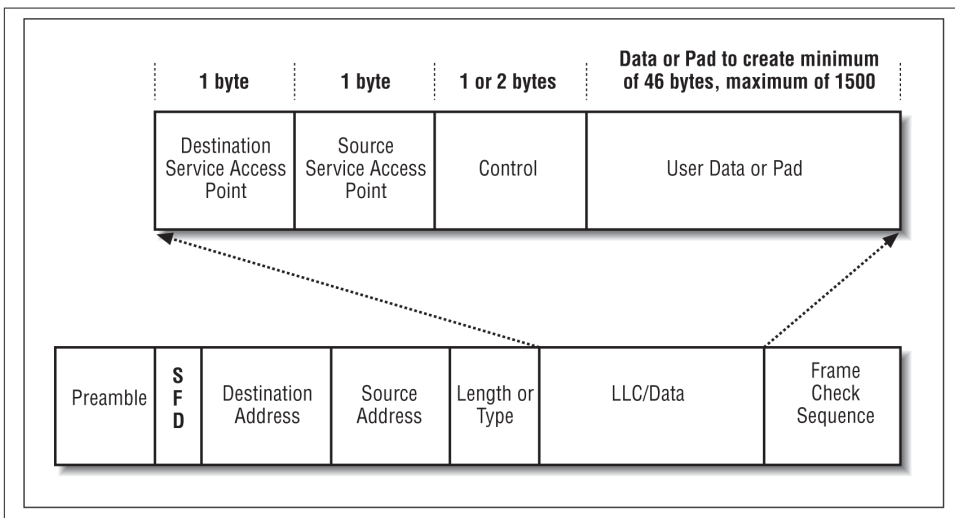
1 byte

1 byte

1 or 2 bytes

Data or Pad to create minimum of 46 bytes, maximum of 1500

| Destination Service Access Point | Source Service Access Point | Control | User Data or Pad |
|---|---|---|---|

| Preamble | S F D | Destination Address | Source Address | Length or Type | LLC/Data | Frame Check Sequence |
|---|---|---|---|---|---|---|